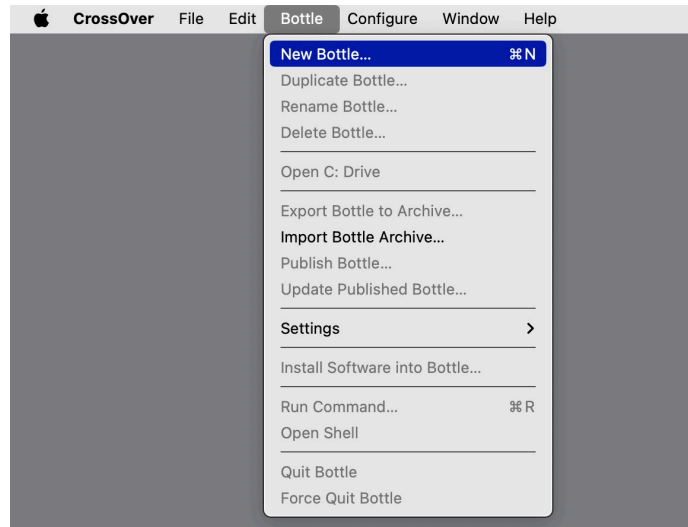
CrossOver File Edit Bottle Configure Window Help

New Bottle... ⌘N
Duplicate Bottle...
Rename Bottle...
Delete Bottle...

Open C: Drive

Export Bottle to Archive...
Import Bottle Archive...
Publish Bottle...
Update Published Bottle...

Settings >

Install Software into Bottle...

Run Command... ⌘R
Open Shell

Quit Bottle
Force Quit Bottle